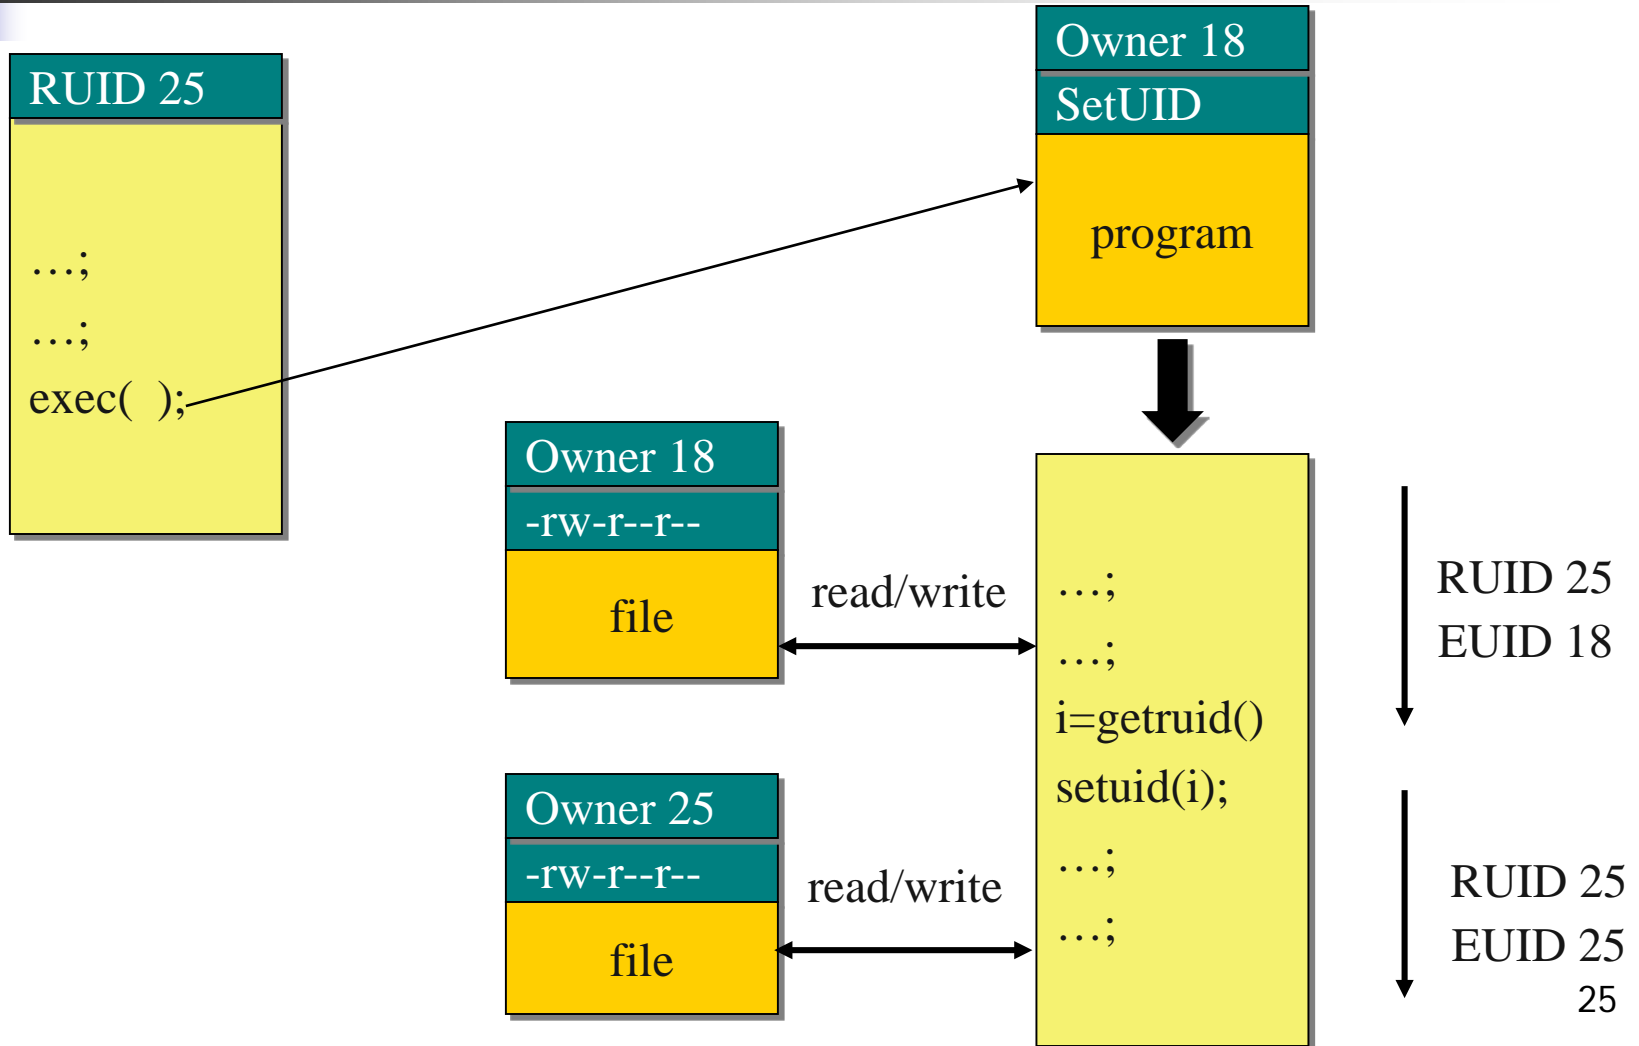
RUID 25

…;

…;

exec( );

Owner 18

SetUID

program

Owner 18

-rw-r--r--

file

read/write

…;

…;

i=getruid()

setuid(i);

…;

…;

RUID 25
EUID 18

Owner 25

-rw-r--r--

file

read/write

RUID 25
EUID 25

25